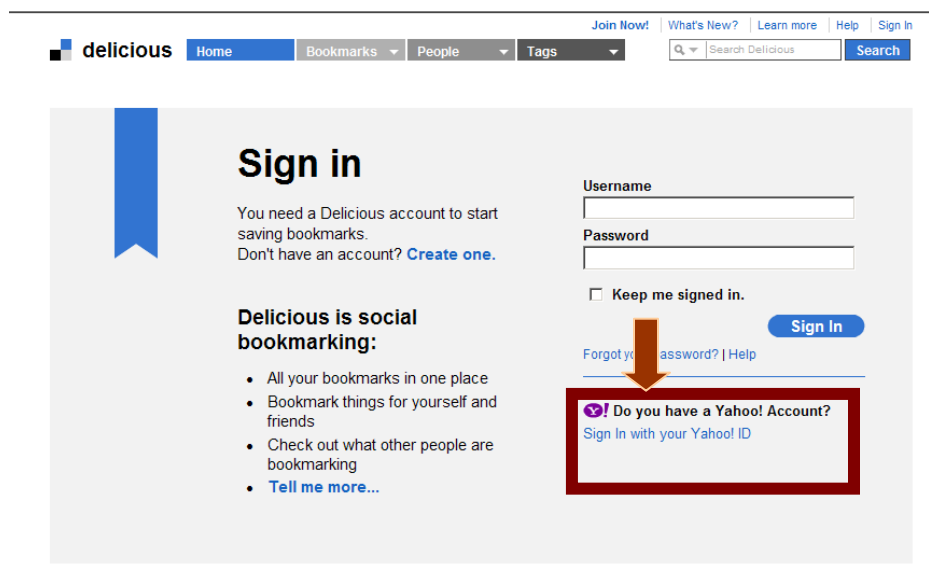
Join Now! | What's New? | Learn more | Help | Sign In

delicious

Home | Bookmarks | People | Tags

Search Delicious | Search

Sign in

You need a Delicious account to start saving bookmarks.
Don't have an account? Create one.

Delicious is social bookmarking:

- All your bookmarks in one place
- Bookmark things for yourself and friends
- Check out what other people are bookmarking
- Tell me more...

Username

Password

Keep me signed in.

Sign In

Forgot yo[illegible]assword? | Help

Y! Do you have a Yahoo! Account?
Sign In with your Yahoo! ID